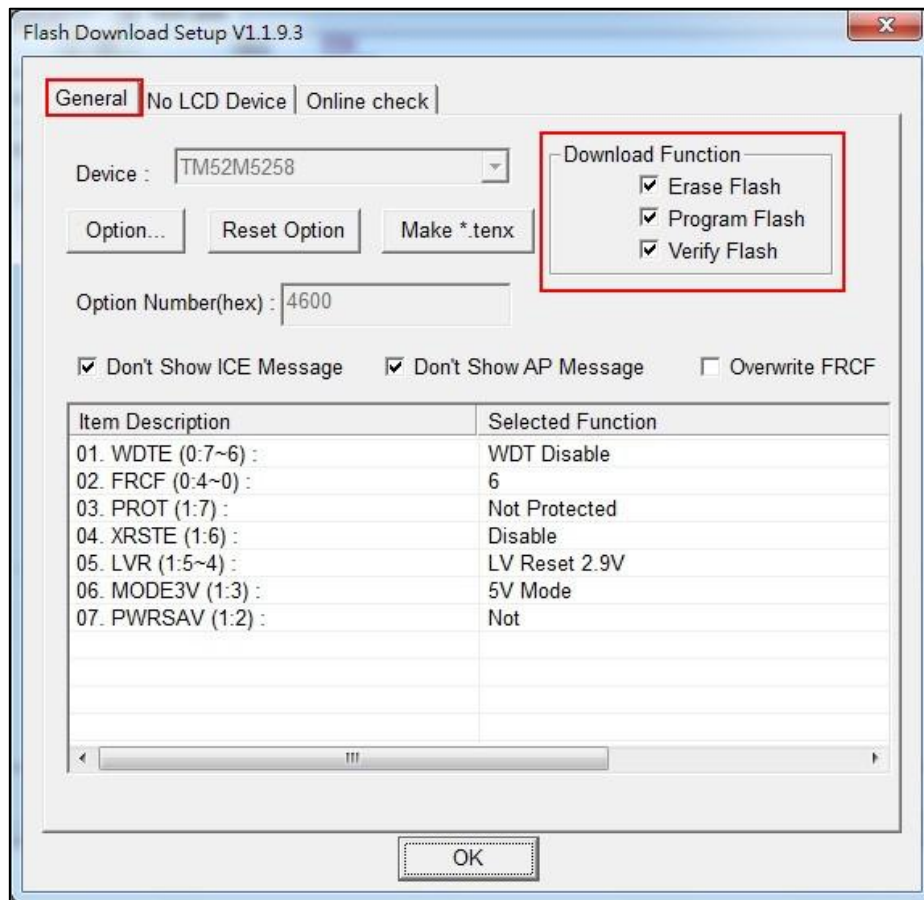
Flash Download Setup V1.1.9.3

General | No LCD Device | Online check

Device : TM52M5258

Download Function
☑ Erase Flash
☑ Program Flash
☑ Verify Flash

Option... Reset Option Make *.tenx

Option Number(hex) : 4600

☑ Don't Show ICE Message ☑ Don't Show AP Message ☐ Overwrite FRCF

| Item Description | Selected Function |
|---|---|
| 01. WDTE (0:7~6) : | WDT Disable |
| 02. FRCF (0:4~0) : | 6 |
| 03. PROT (1:7) : | Not Protected |
| 04. XRSTE (1:6) : | Disable |
| 05. LVR (1:5~4) : | LV Reset 2.9V |
| 06. MODE3V (1:3) : | 5V Mode |
| 07. PWRSAV (1:2) : | Not |

OK